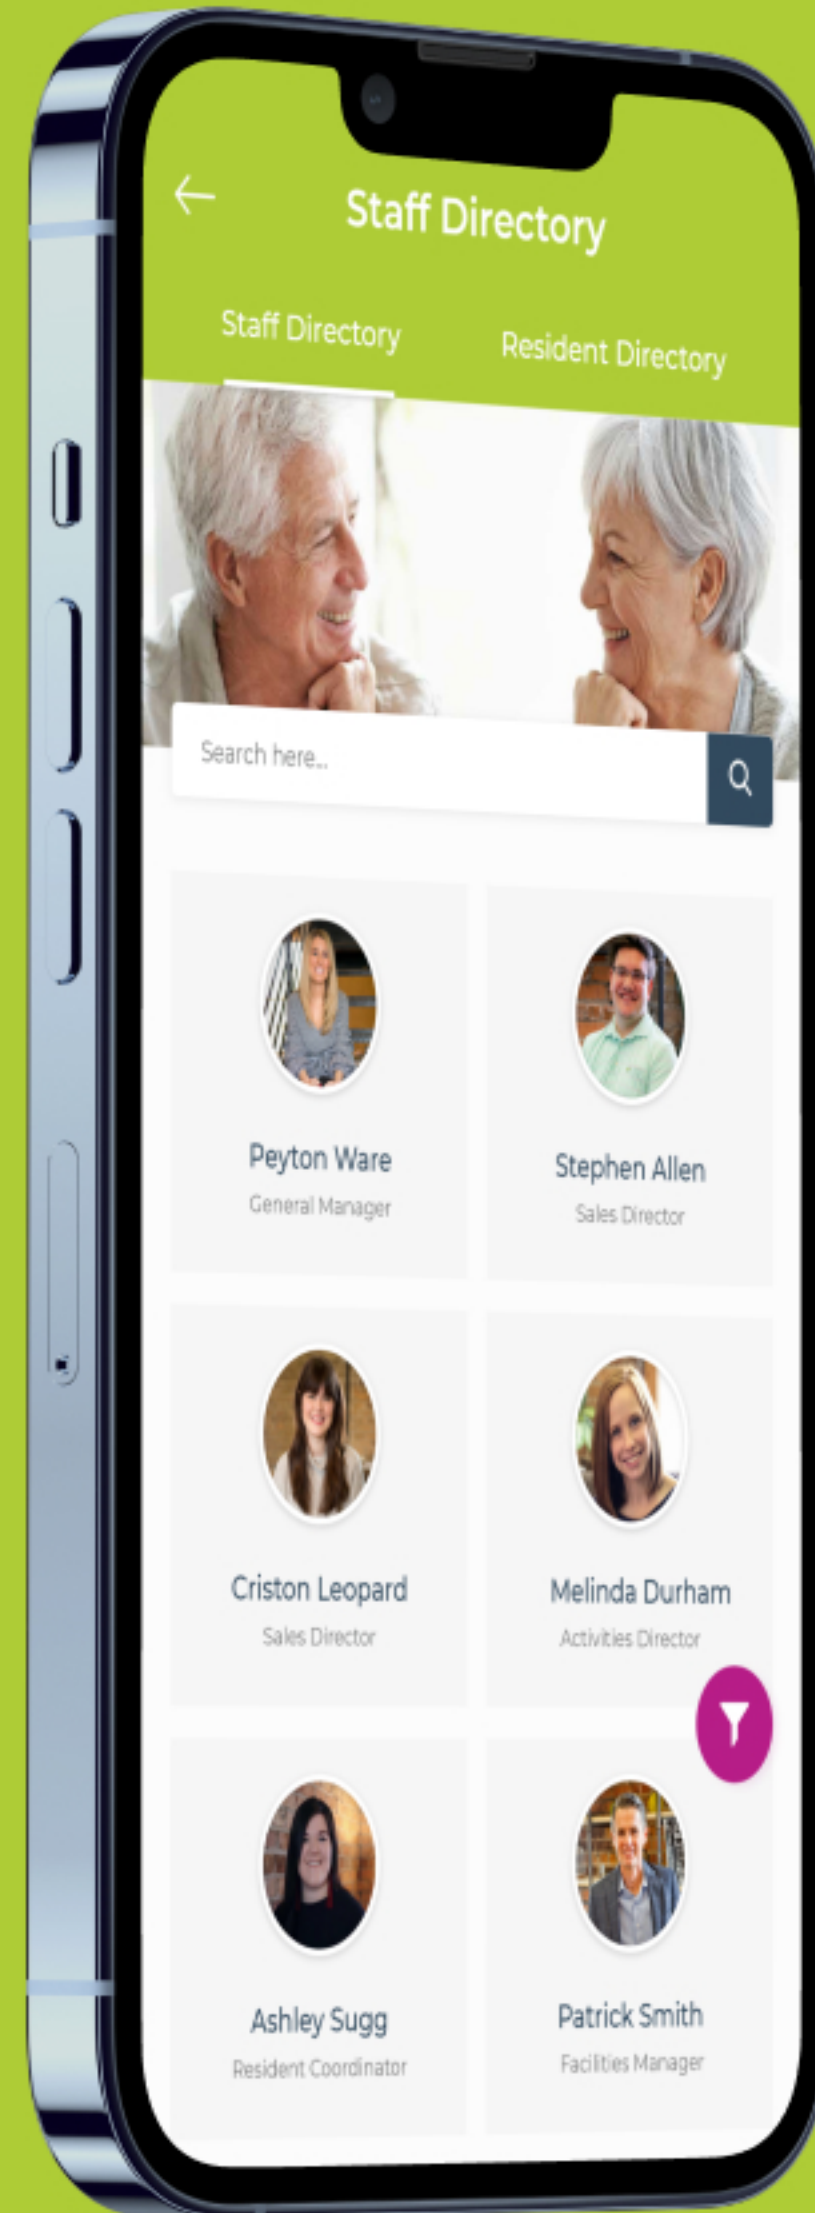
Staff Directory

Staff Directory

Resident Directory

Search here...

Peyton Ware
General Manager

Stephen Allen
Sales Director

Criston Leopard
Sales Director

Melinda Durham
Activities Director

Ashley Sugg
Resident Coordinator

Patrick Smith
Facilities Manager